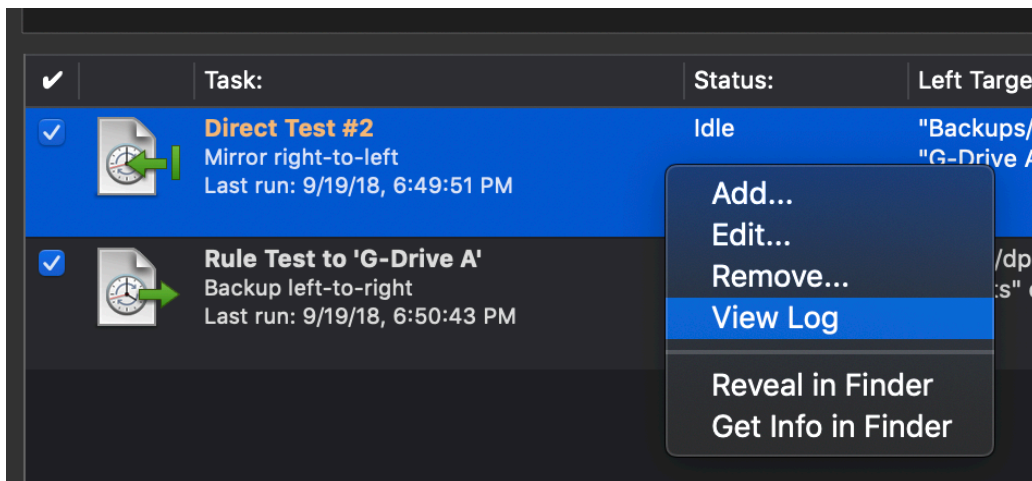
✔ Task: Status: Left Targe

Direct Test #2
Mirror right-to-left
Last run: 9/19/18, 6:49:51 PM

Idle

"Backups/
"G-Drive A

Rule Test to 'G-Drive A'
Backup left-to-right
Last run: 9/19/18, 6:50:43 PM

/dp
s" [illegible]

Add...
Edit...
Remove...
View Log
Reveal in Finder
Get Info in Finder